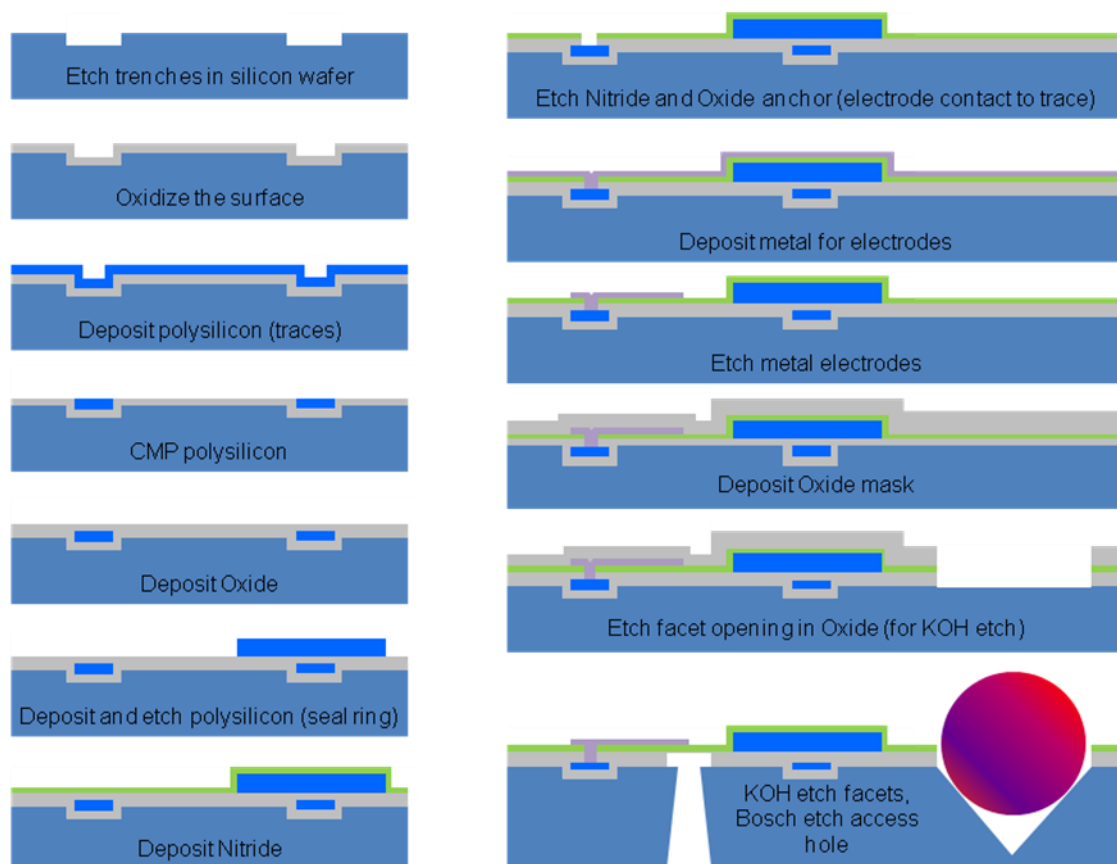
Etch trenches in silicon wafer

Oxidize the surface

Deposit polysilicon (traces)

CMP polysilicon

Deposit Oxide

Deposit and etch polysilicon (seal ring)

Deposit Nitride

Etch Nitride and Oxide anchor (electrode contact to trace)

Deposit metal for electrodes

Etch metal electrodes

Deposit Oxide mask

Etch facet opening in Oxide (for KOH etch)

KOH etch facets, Bosch etch access hole